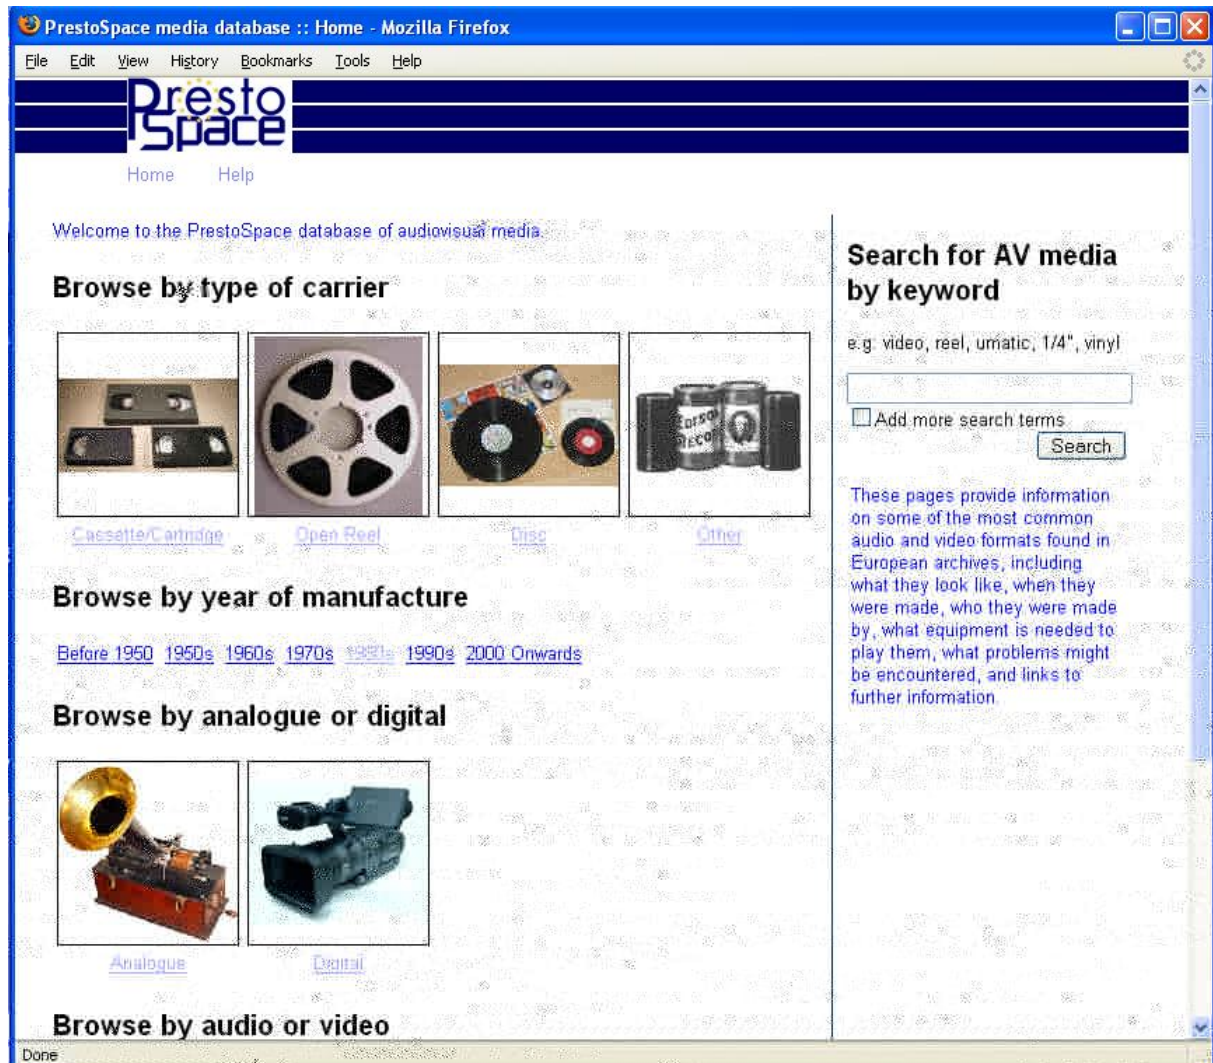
PrestoSpace media database :: Home - Mozilla Firefox

File Edit View History Bookmarks Tools Help

PrestoSpace

Home Help

Welcome to the PrestoSpace database of audiovisual media.

Browse by type of carrier

Cassette/Cartridge Open Reel Disc Other

Browse by year of manufacture

Before 1950 1950s 1960s 1970s 1980s 1990s 2000 Onwards

Browse by analogue or digital

Analogue Digital

Browse by audio or video

Search for AV media by keyword

e.g. video, reel, umatic, 1/4", vinyl

Add more search terms

Search

These pages provide information on some of the most common audio and video formats found in European archives, including what they look like, when they were made, who they were made by, what equipment is needed to play them, what problems might be encountered, and links to further information.

Done